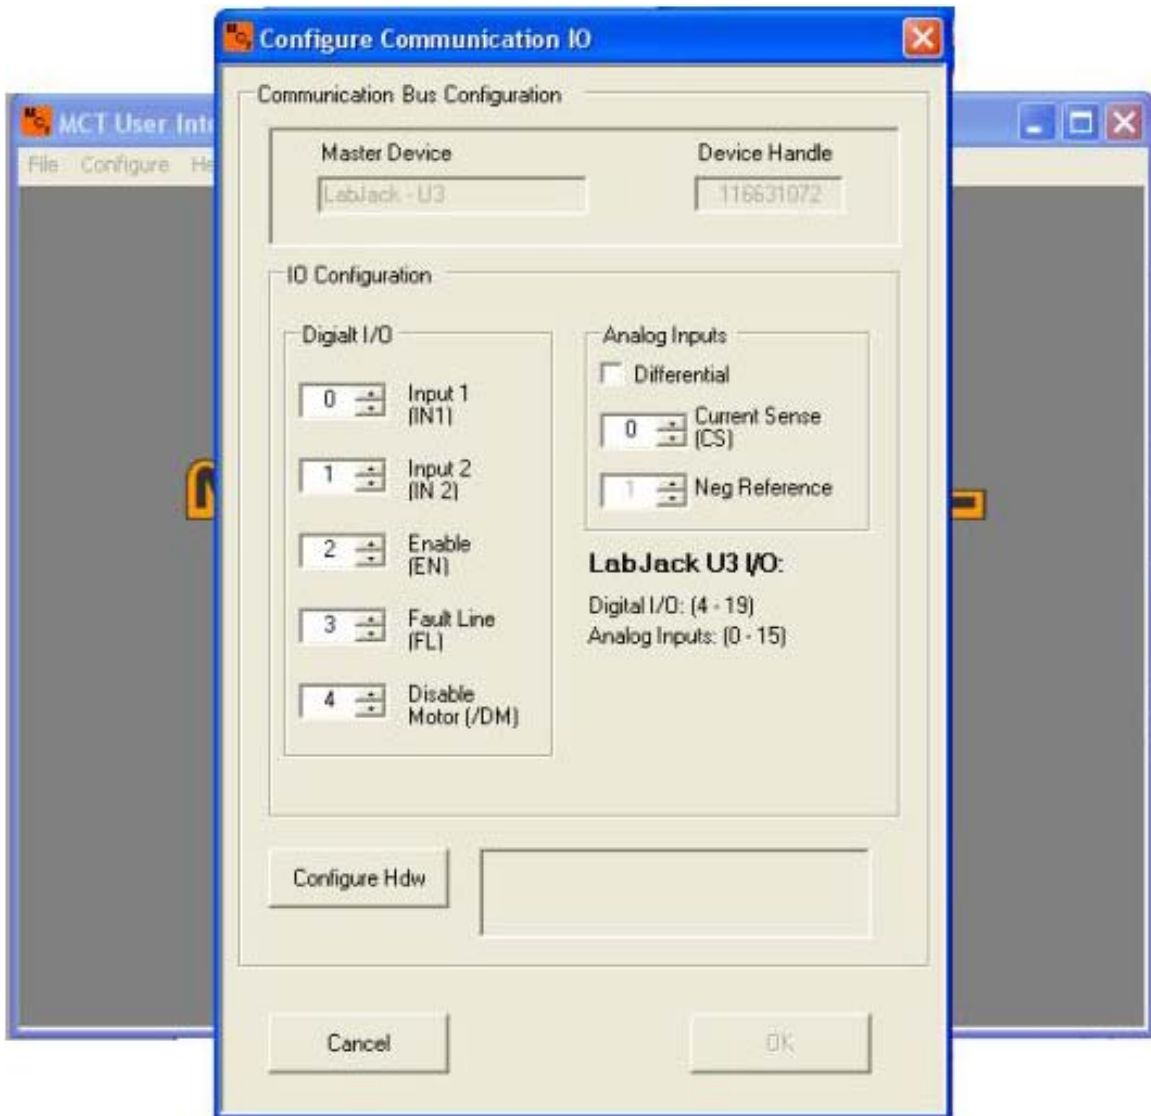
Configure Communication IO

MCT User Int

File Configure He

Communication Bus Configuration

Master Device
LabJack - U3

Device Handle
116631072

IO Configuration

Digialt I/O

0 Input 1 (IN1)

1 Input 2 (IN 2)

2 Enable (EN)

3 Fault Line (FL)

4 Disable Motor (/DM)

Analog Inputs

Differential

0 Current Sense (CS)

1 Neg Reference

LabJack U3 I/O:

Digital I/O: (4 - 19)
Analog Inputs: (0 - 15)

Configure Hdw

Cancel

OK